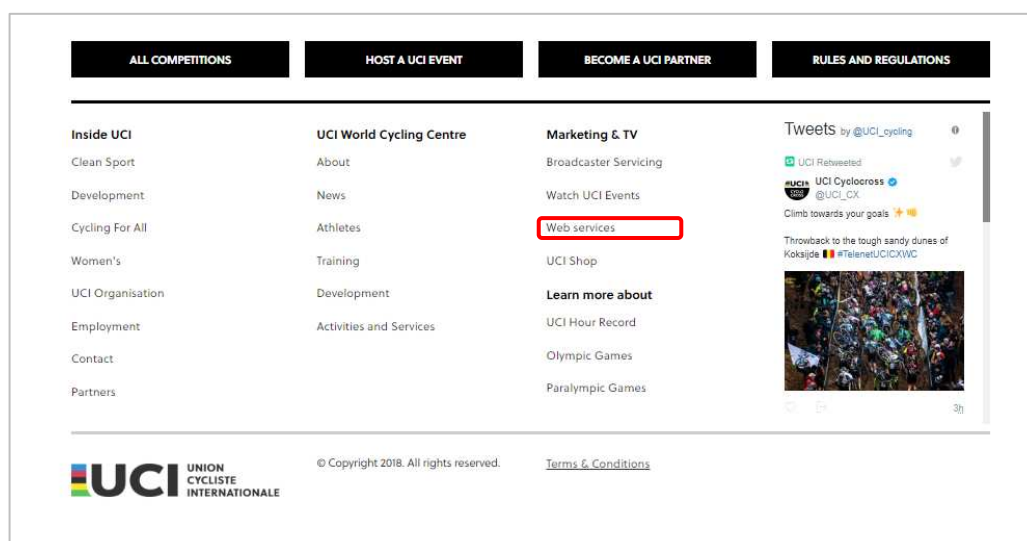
ALL COMPETITIONS

HOST A UCI EVENT

BECOME A UCI PARTNER

RULES AND REGULATIONS

Inside UCI
Clean Sport
Development
Cycling For All
Women's
UCI Organisation
Employment
Contact
Partners

UCI World Cycling Centre
About
News
Athletes
Training
Development
Activities and Services

Marketing & TV
Broadcaster Servicing
Watch UCI Events
Web services
UCI Shop

Learn more about
UCI Hour Record
Olympic Games
Paralympic Games

Tweets by @UCI_cycling

UCI Retweeted
UCI Cyclocross
@UCI_CX
Climb towards your goals

Throwback to the tough sandy dunes of Koksijde #TelenetUCICXWC

3h

© Copyright 2018. All rights reserved.

Terms & Conditions

UCI UNION CYCLISTE INTERNATIONALE